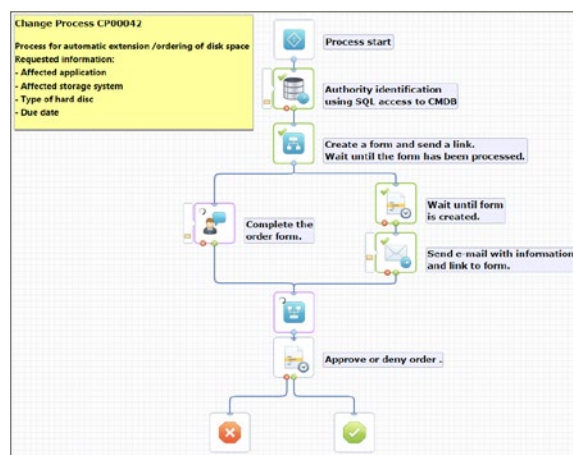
Change Process CP00042

Process for automatic extension /ordering of disk space
Requested information:
- Affected application
- Affected storage system
- Type of hard disc
- Due date

Process start

Authority identification using SQL access to CMDB

Create a form and send a link. Wait until the form has been processed.

Complete the order form.

Wait until form is created.

Send e-mail with information and link to form.

Approve or deny order .